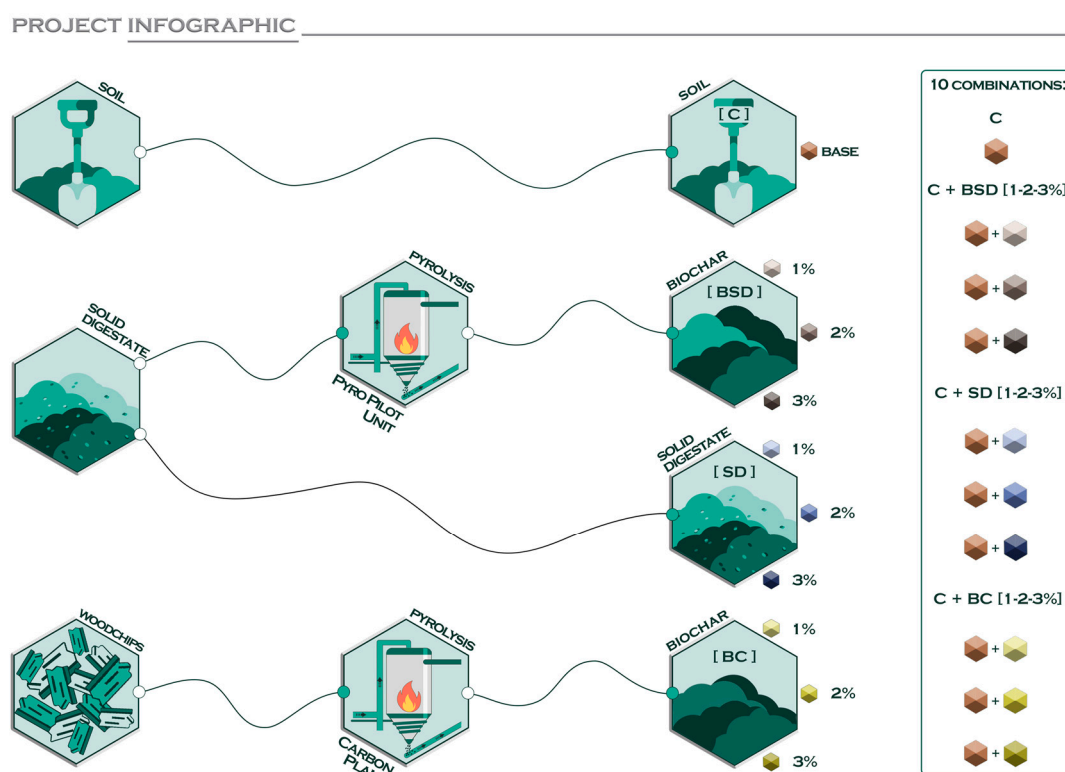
PROJECT INFOGRAPHIC

SOIL

SOIL
[ C ]
BASE

SOLID DIGESTATE

PYROLYSIS

PYRO PILOT UNIT

BIOCHAR
[ BSD ]
1%
2%
3%

SOLID DIGESTATE
[ SD ]
1%
2%
3%

WOODCHIPS

PYROLYSIS

CARBON PLA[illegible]

BIOCHAR
[ BC ]
1%
2%
3%

10 COMBINATIONS:
C
C + BSD [1-2-3%]
+
+
+
C + SD [1-2-3%]
+
+
+
C + BC [1-2-3%]
+
+
+